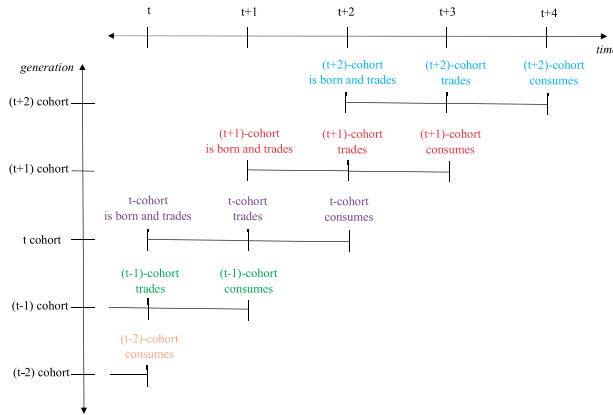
t t+1 t+2 t+3 t+4

time

generation

(t+2)-cohort is born and trades
(t+2)-cohort trades
(t+2)-cohort consumes

(t+2) cohort

(t+1)-cohort is born and trades
(t+1)-cohort trades
(t+1)-cohort consumes

(t+1) cohort

t-cohort is born and trades
t-cohort trades
t-cohort consumes

t cohort

(t-1)-cohort trades
(t-1)-cohort consumes

(t-1) cohort

(t-2)-cohort consumes

(t-2) cohort